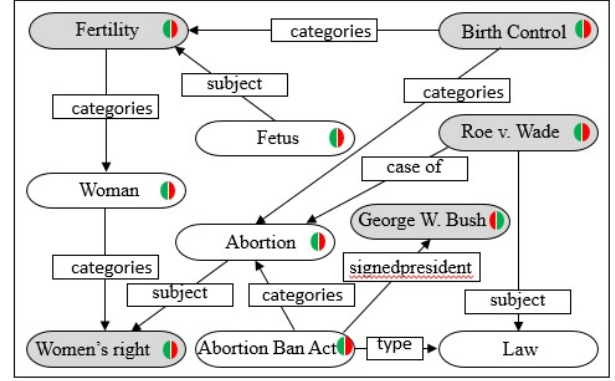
Fertility
categories
Birth Control
subject
categories
categories
Fetus
Roe v. Wade
case of
Woman
George W. Bush
Abortion
categories
signedpresident
subject
categories
subject
Women's right
Abortion Ban Act
type
Law